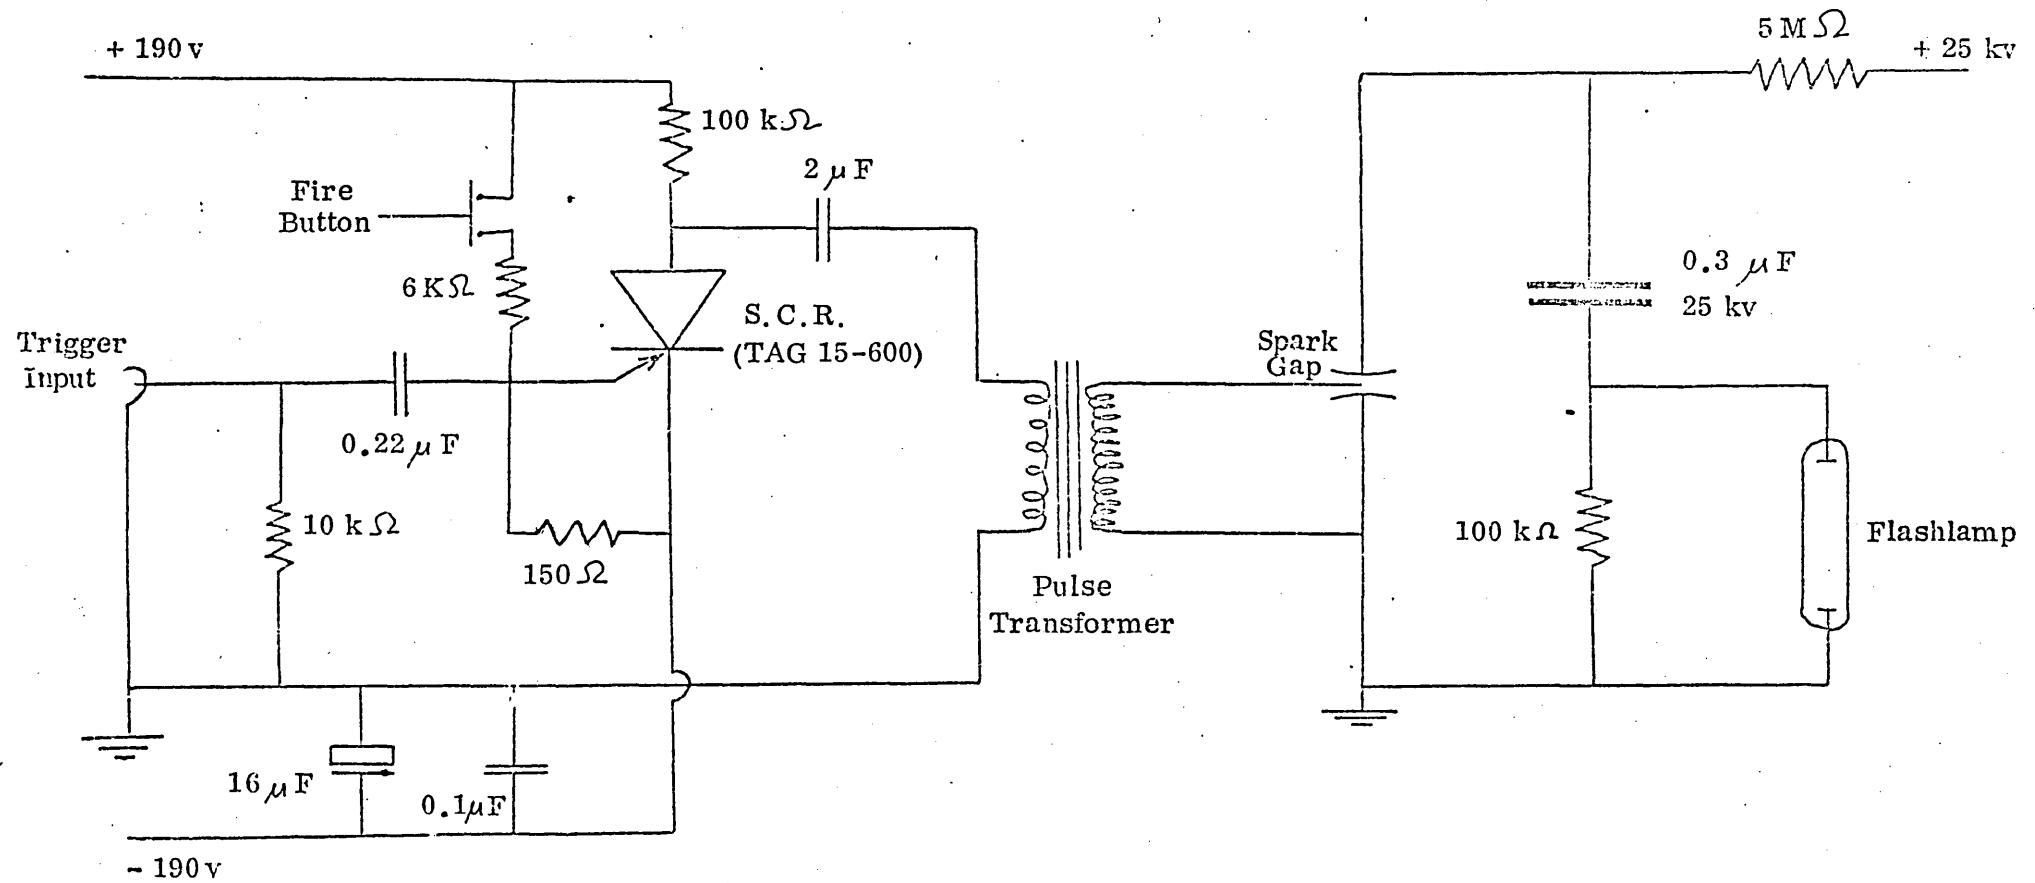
+ 190 v

100 k$\Omega$

2 $\mu$ F

Fire Button

6 K$\Omega$

S.C.R. (TAG 15-600)

Trigger Input

0.22 $\mu$ F

10 k$\Omega$

150 $\Omega$

16 $\mu$ F

0.1$\mu$F

- 190 v

Pulse Transformer

5 M $\Omega$

+ 25 kv

0.3 $\mu$ F 25 kv

Spark Gap

100 k$\Omega$

Flashlamp